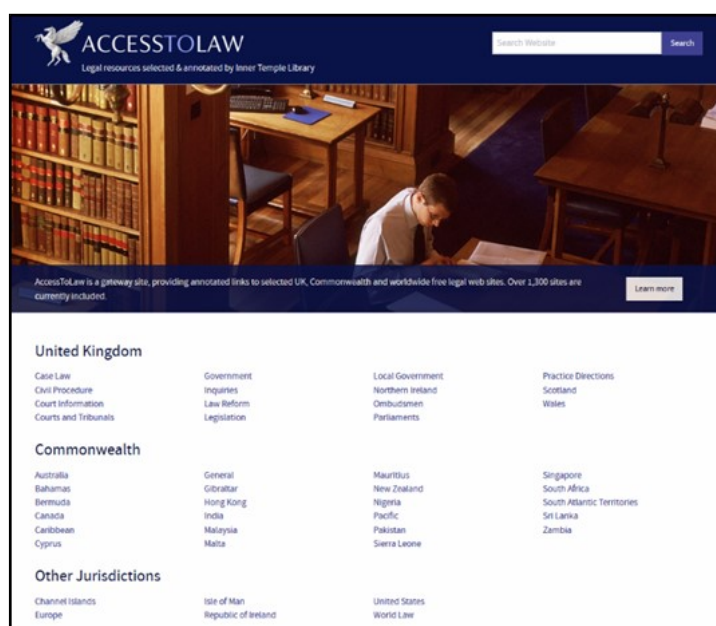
ACCESSTOLAW
Legal resources selected & annotated by Inner Temple Library

Search Website
Search

AccessToLaw is a gateway site, providing annotated links to selected UK, Commonwealth and worldwide free legal web sites. Over 1,300 sites are currently included.

Learn more

United Kingdom

Case Law
Civil Procedure
Court Information
Courts and Tribunals

Government
Inquiries
Law Reform
Legislation

Local Government
Northern Ireland
Ombudsmen
Parliaments

Practice Directions
Scotland
Wales

Commonwealth

Australia
Bahamas
Bermuda
Canada
Caribbean
Cyprus

General
Gibraltar
Hong Kong
India
Malaysia
Malta

Mauritius
New Zealand
Nigeria
Pacific
Pakistan
Sierra Leone

Singapore
South Africa
South Atlantic Territories
Sri Lanka
Zambia

Other Jurisdictions

Channel Islands
Europe

Isle of Man
Republic of Ireland

United States
World Law